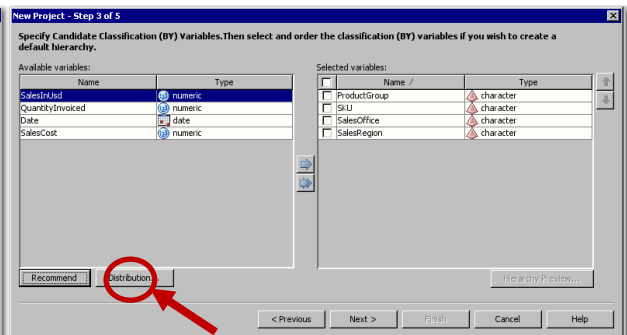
New Project - Step 3 of 5

Specify Candidate Classification (BY) Variables.Then select and order the classification (BY) variables if you wish to create a default hierarchy.

Available variables:

| Name | Type |
|---|---|
| SalesInUsd | numeric |
| QuantityInvoiced | numeric |
| Date | date |
| SalesCost | numeric |

Selected variables:

| Name / | Type |
|---|---|
| ProductGroup | character |
| SKU | character |
| SalesOffice | character |
| SalesRegion | character |

Recommend

Distribution...

Hierarchy Preview...

< Previous

Next >

Finish

Cancel

Help